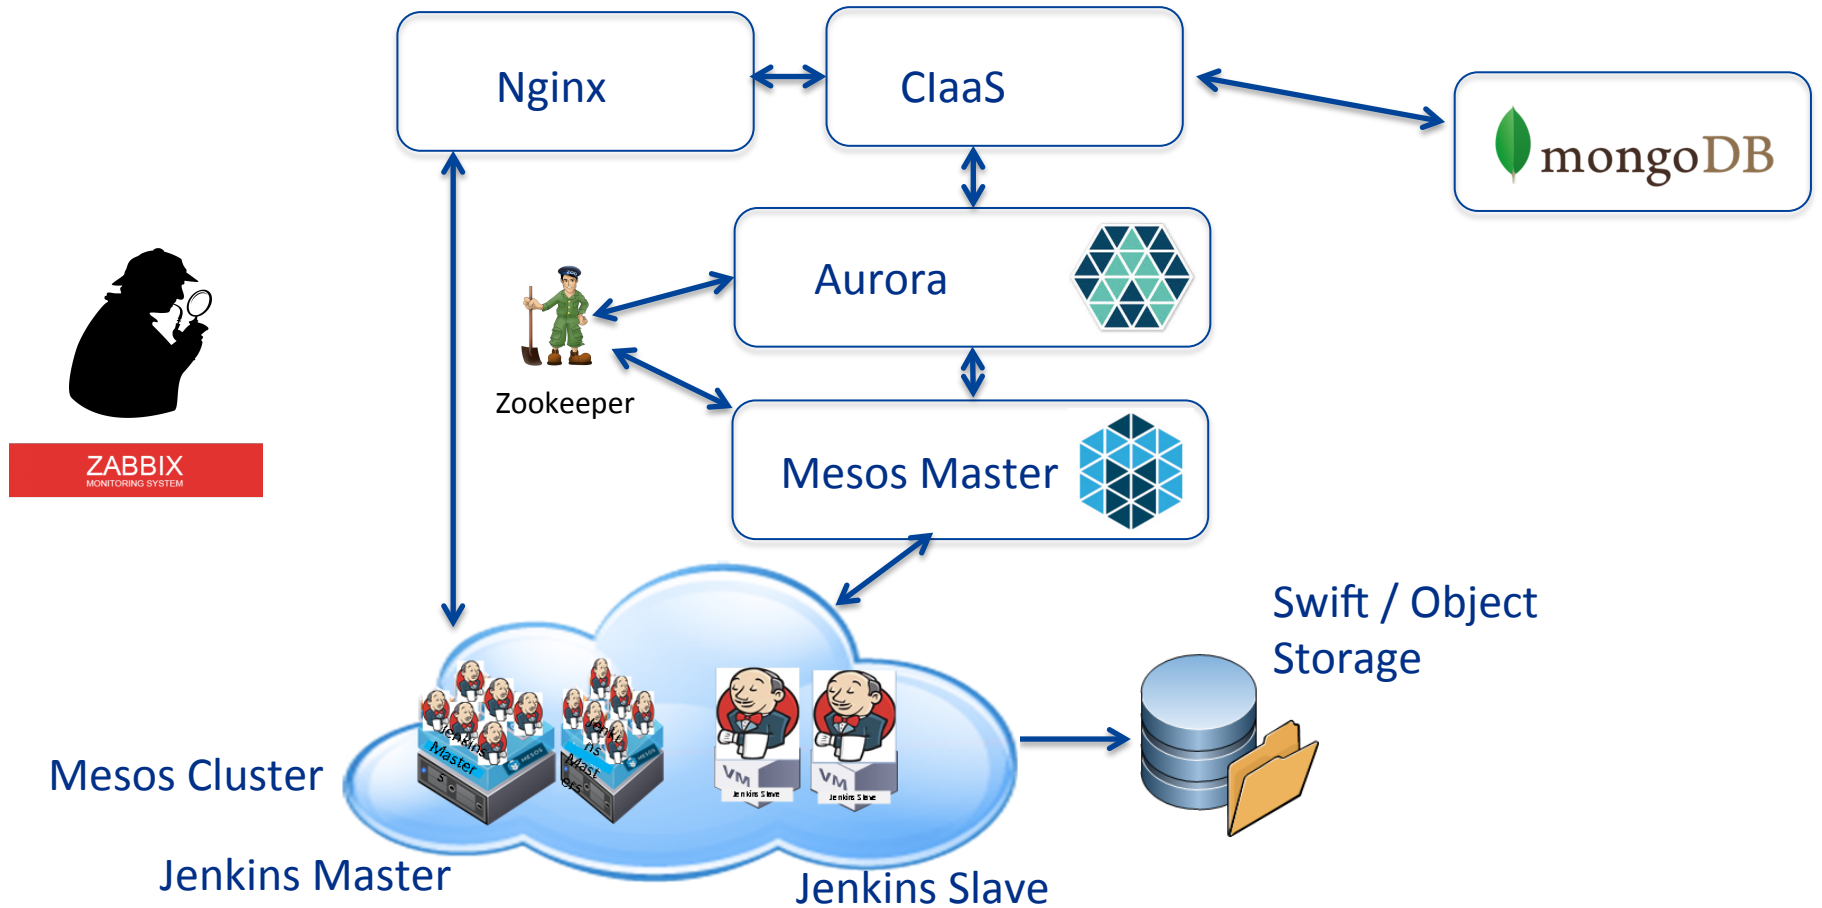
Nginx

ClaaS

mongoDB

Aurora

Zookeeper

Mesos Master

ZABBIX
MONITORING SYSTEM

Swift / Object Storage

Jenkins Masters

Jenkins Masters

VM
Jenkins Slave

VM
Jenkins Slave

Mesos Cluster

Jenkins Master

Jenkins Slave